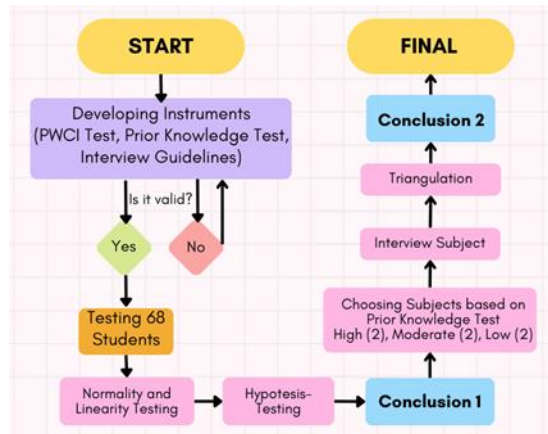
START

Developing Instruments (PWCI Test, Prior Knowledge Test, Interview Guidelines)

Is it valid?

Yes

No

Testing 68 Students

Normality and Linearity Testing

Hypotesis-Testing

Conclusion 1

Choosing Subjects based on Prior Knowledge Test High (2), Moderate (2), Low (2)

Interview Subject

Triangulation

Conclusion 2

FINAL